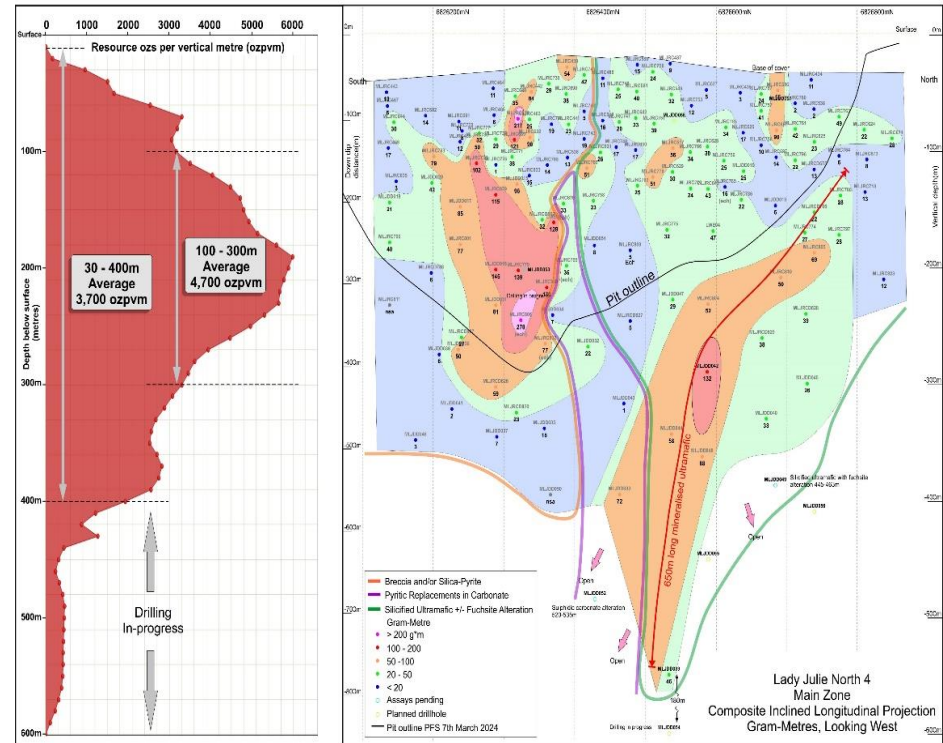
0 1000 2000 3000 4000 5000 6000

Surface

Resource ozs per vertical metre (ozpvm)

100m

200m

300m

400m

500m

600m

Depth below surface (metres)

30 - 400m Average 3,700 ozpvm

100 - 300m Average 4,700 ozpvm

Drilling In-progress

6826200mN 6826400mN 6826600mN 6826800mN

Surface

South

North

Base of cover

Down-dip distance (m)

Vertical depth (m)

Pit outline

650m long mineralised ultramafic

Open

Open

Open

Open

Breccia and/or Silica-Pyrite

Pyritic Replacements in Carbonate

Silicified Ultramafic +/- Fuchsite Alteration

Gram-Metre

> 200 g*m

100 - 200

50 -100

20 - 50

< 20

Assays pending

Planned drillhole

Pit outline PFS 7th March 2024

Lady Julie North 4
Main Zone
Composite Inclined Longitudinal Projection
Gram-Metres, Looking West